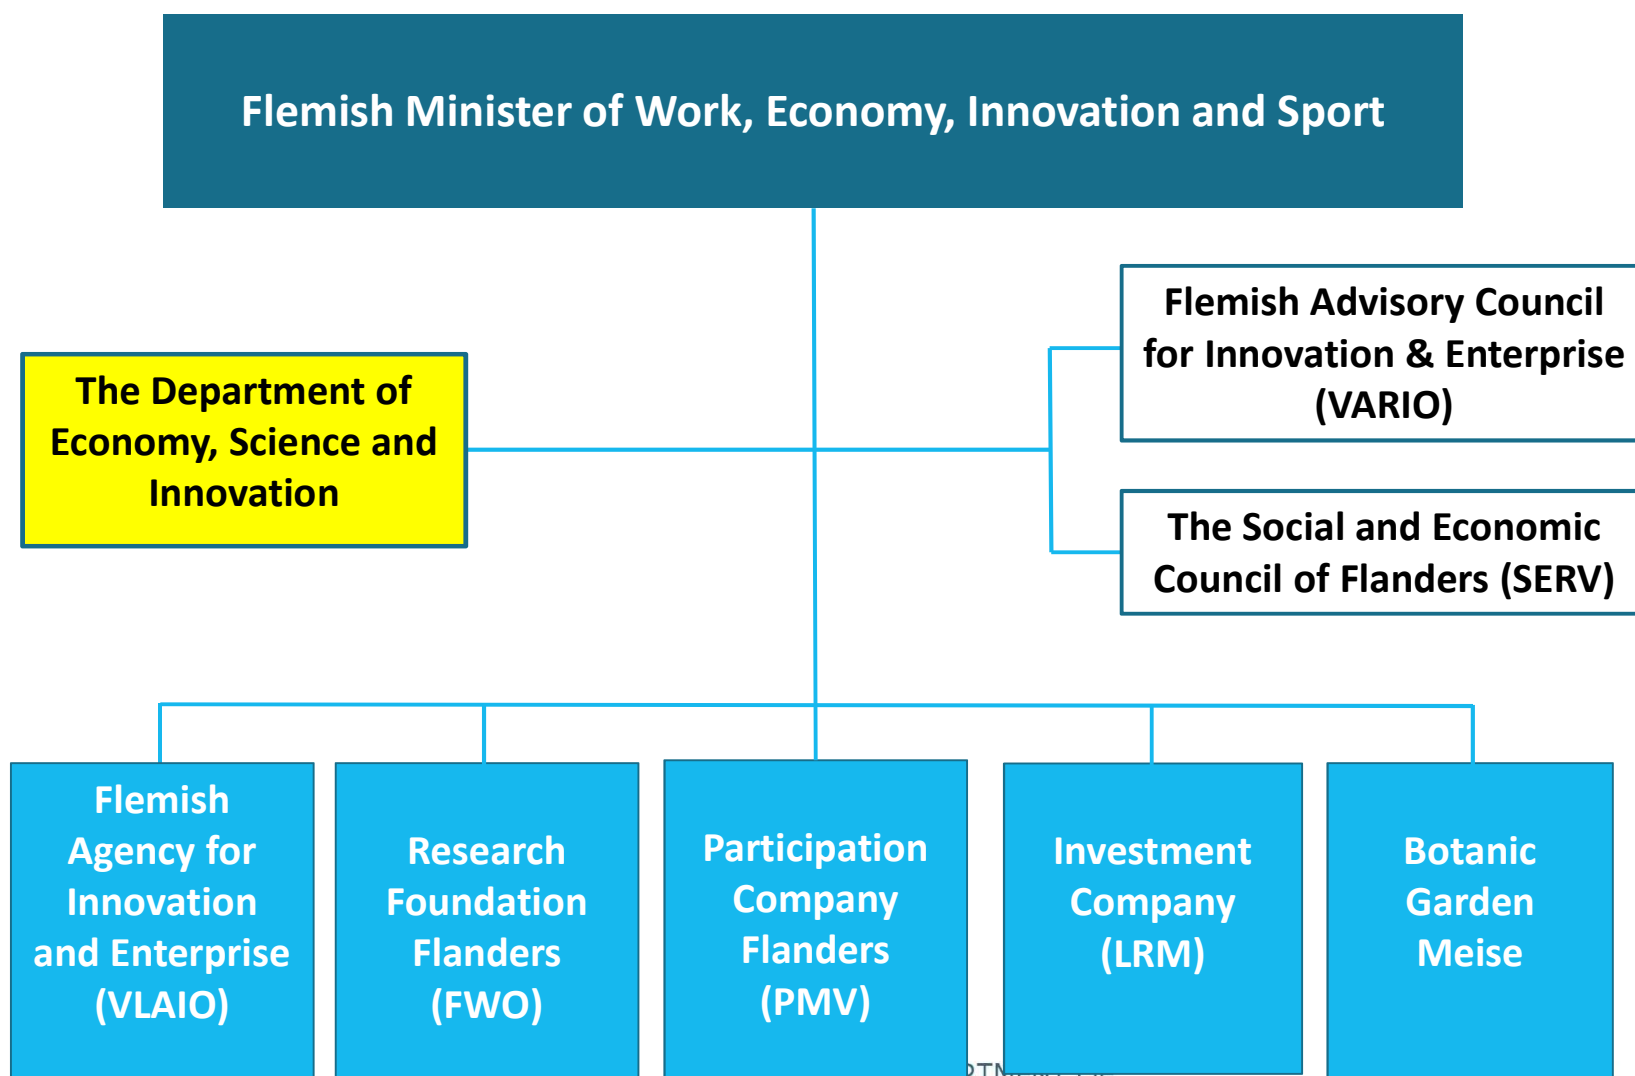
Flemish Minister of Work, Economy, Innovation and Sport

The Department of Economy, Science and Innovation

Flemish Advisory Council for Innovation & Enterprise (VARIO)

The Social and Economic Council of Flanders (SERV)

Flemish Agency for Innovation and Enterprise (VLAIO)

Research Foundation Flanders (FWO)

Participation Company Flanders (PMV)

Investment Company (LRM)

Botanic Garden Meise

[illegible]